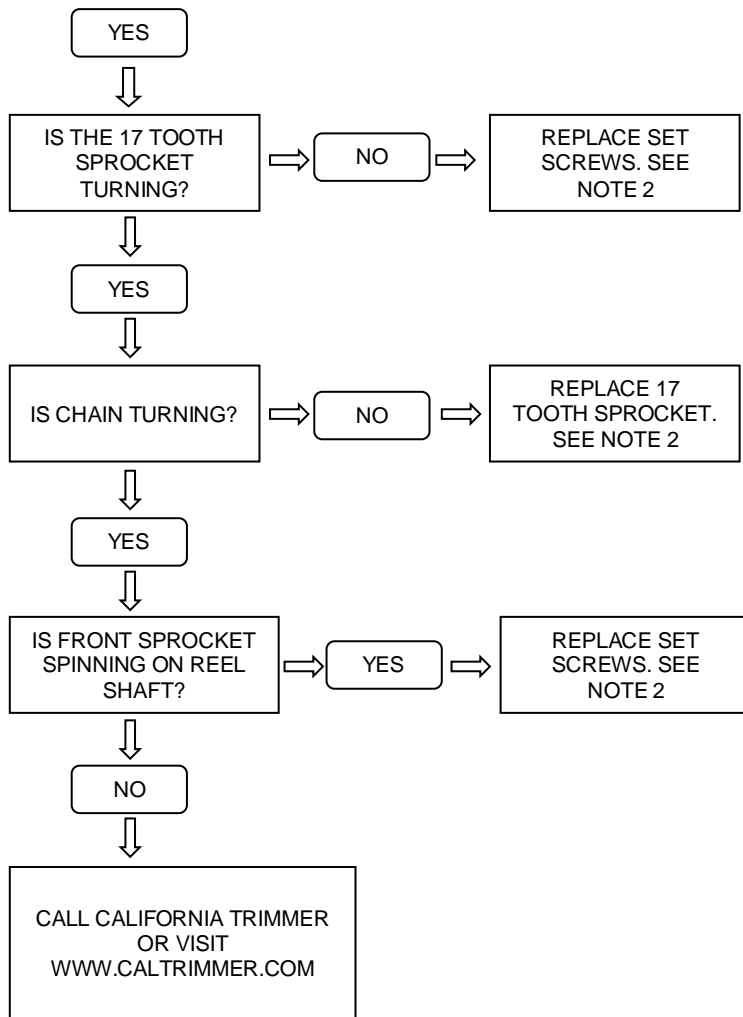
YES

IS THE 17 TOOTH SPROCKET TURNING?

NO

REPLACE SET SCREWS. SEE NOTE 2

YES

IS CHAIN TURNING?

NO

REPLACE 17 TOOTH SPROCKET. SEE NOTE 2

YES

IS FRONT SPROCKET SPINNING ON REEL SHAFT?

YES

REPLACE SET SCREWS. SEE NOTE 2

NO

CALL CALIFORNIA TRIMMER OR VISIT WWW.CALTRIMMER.COM